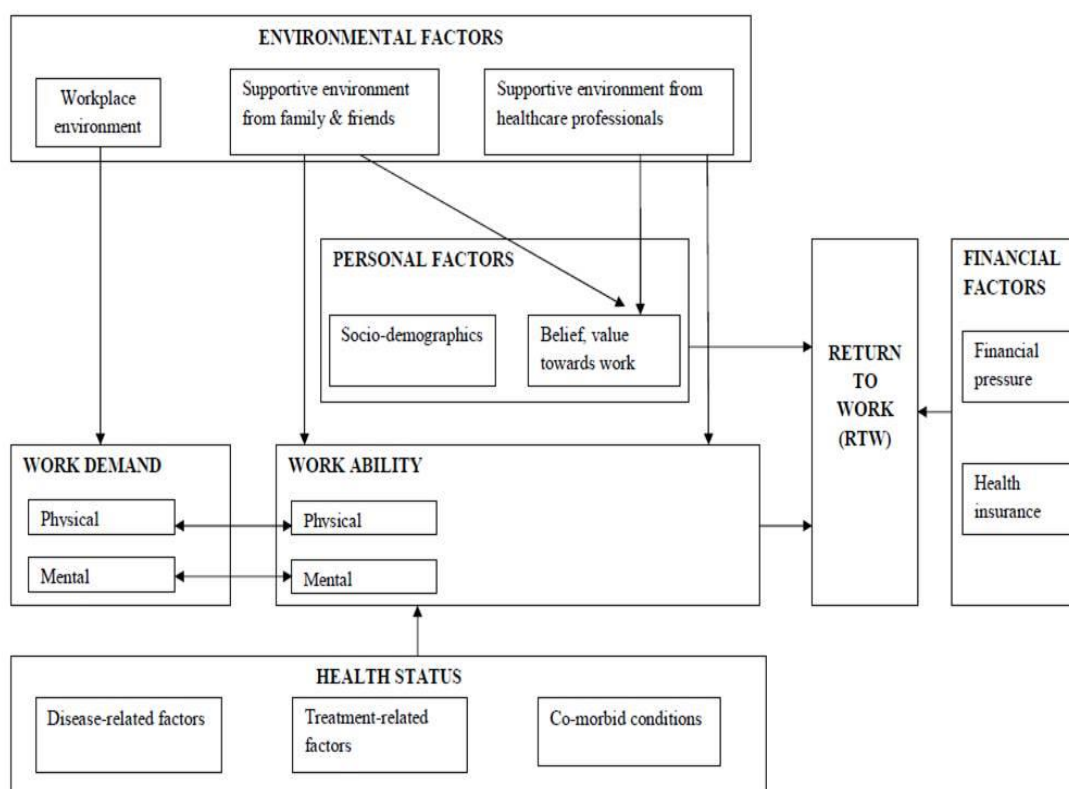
ENVIRONMENTAL FACTORS

Workplace environment

Supportive environment from family & friends

Supportive environment from healthcare professionals

PERSONAL FACTORS

Socio-demographics

Belief, value towards work

RETURN TO WORK (RTW)

FINANCIAL FACTORS

Financial pressure

Health insurance

WORK DEMAND

Physical

Mental

WORK ABILITY

Physical

Mental

HEALTH STATUS

Disease-related factors

Treatment-related factors

Co-morbid conditions